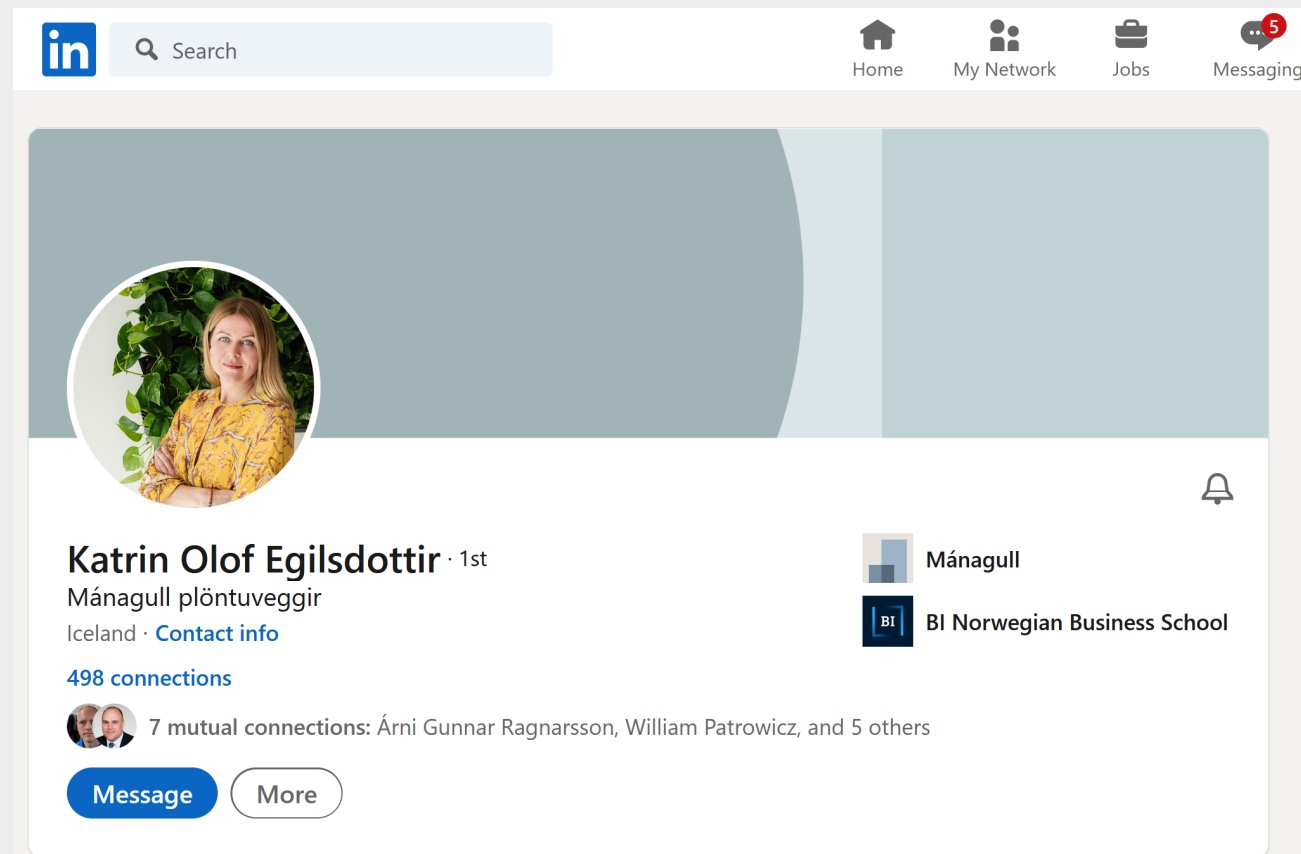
in

Search

Home

My Network

Jobs

5
Messaging

Katrin Olof Egilsdottir · 1st
Mánagull plöntuveggir
Iceland · Contact info
498 connections
7 mutual connections: Árni Gunnar Ragnarsson, William Patrowicz, and 5 others

Message
More

Mánagull
BI
BI Norwegian Business School